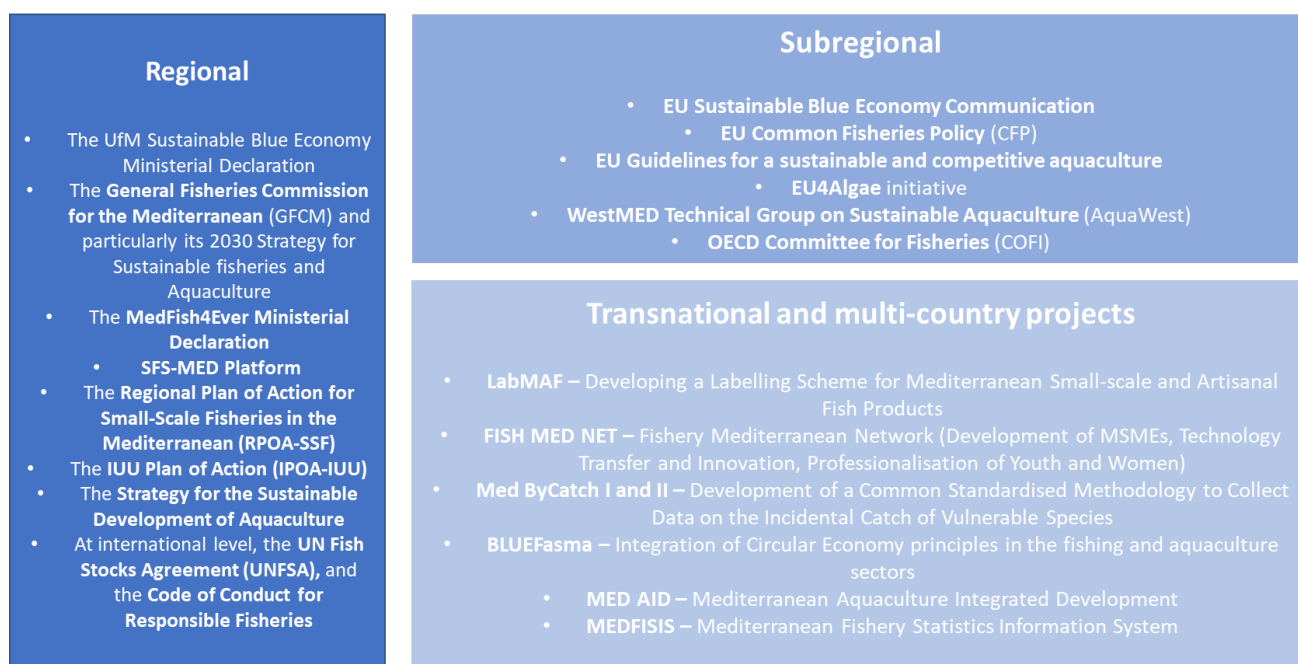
Regional

- The UfM Sustainable Blue Economy Ministerial Declaration
- The General Fisheries Commission for the Mediterranean (GFCM) and particularly its 2030 Strategy for Sustainable fisheries and Aquaculture
- The MedFish4Ever Ministerial Declaration
- SFS-MED Platform
- The Regional Plan of Action for Small-Scale Fisheries in the Mediterranean (RPOA-SSF)
- The IUU Plan of Action (IPOA-IUU)
- The Strategy for the Sustainable Development of Aquaculture
- At international level, the UN Fish Stocks Agreement (UNFSA), and the Code of Conduct for Responsible Fisheries

Subregional

- EU Sustainable Blue Economy Communication
- EU Common Fisheries Policy (CFP)
- EU Guidelines for a sustainable and competitive aquaculture
- EU4Algae initiative
- WestMED Technical Group on Sustainable Aquaculture (AquaWest)
- OECD Committee for Fisheries (COFI)

Transnational and multi-country projects

- LabMAF – Developing a Labelling Scheme for Mediterranean Small-scale and Artisanal Fish Products
- FISH MED NET – Fishery Mediterranean Network (Development of MSMEs, Technology Transfer and Innovation, Professionalisation of Youth and Women)
- Med ByCatch I and II – Development of a Common Standardised Methodology to Collect Data on the Incidental Catch of Vulnerable Species
- BLUEFasma – Integration of Circular Economy principles in the fishing and aquaculture sectors
- MED AID – Mediterranean Aquaculture Integrated Development
- MEDFISIS – Mediterranean Fishery Statistics Information System